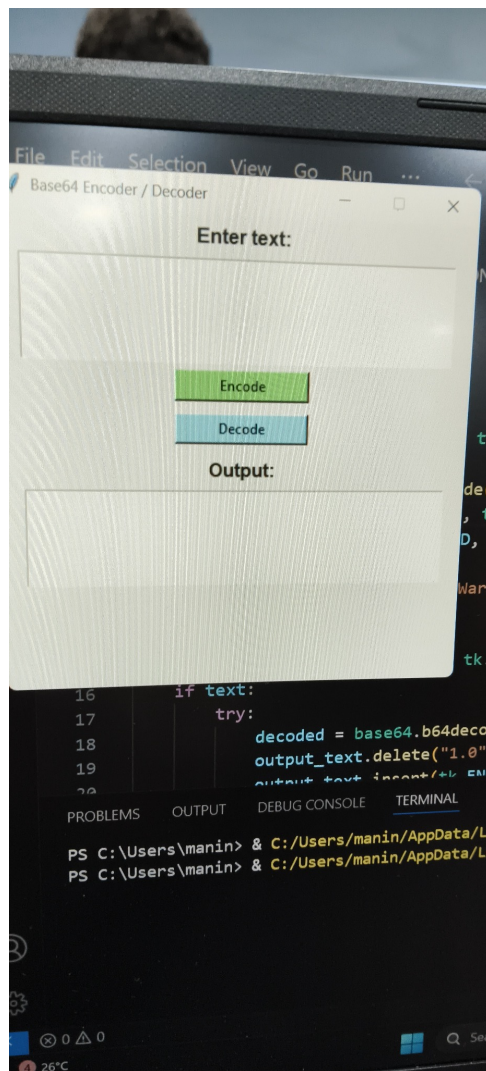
File Edit Selection View Go Run ...

Base64 Encoder / Decoder

Enter text:

Encode

Decode

Output:

t
de
, t
D,
War
tk

16 if text:
17 try:
18 decoded = base64.b64deco
19 output_text.delete("1.0"
20 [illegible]

PROBLEMS OUTPUT DEBUG CONSOLE TERMINAL

PS C:\Users\manin> & C:/Users/manin/AppData/L
PS C:\Users\manin> & C:/Users/manin/AppData/L

⊗ 0 ⚠ 0

26°C